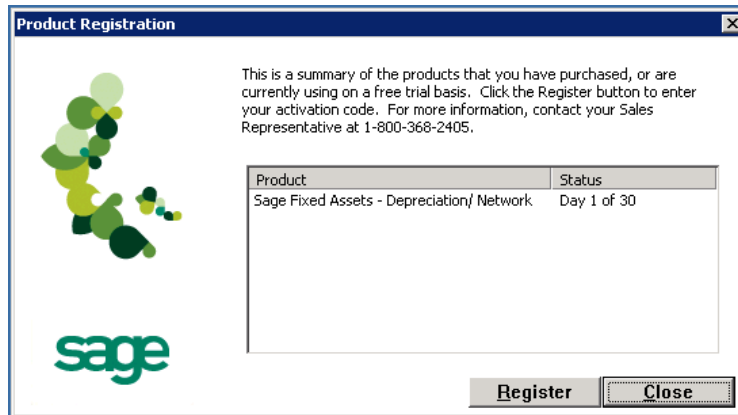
Product Registration

sage

This is a summary of the products that you have purchased, or are currently using on a free trial basis. Click the Register button to enter your activation code. For more information, contact your Sales Representative at 1-800-368-2405.

| Product | Status |
|---|---|
| Sage Fixed Assets - Depreciation/ Network | Day 1 of 30 |

Register

Close